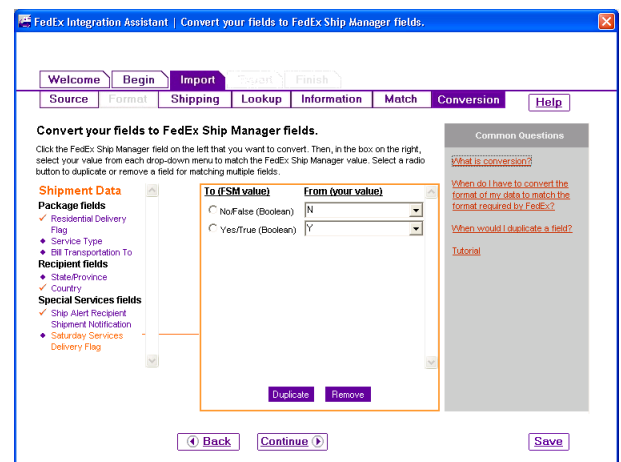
FedEx Integration Assistant | Convert your fields to FedEx Ship Manager fields.

Welcome | Begin | Import | Export | Finish

Source | Format | Shipping | Lookup | Information | Match | Conversion

Help

Convert your fields to FedEx Ship Manager fields.

Click the FedEx Ship Manager field on the left that you want to convert. Then, in the box on the right, select your value from each drop-down menu to match the FedEx Ship Manager value. Select a radio button to duplicate or remove a field for matching multiple fields.

Shipment Data

Package fields
✓ Residential Delivery Flag
◆ Service Type
◆ Bill Transportation To

Recipient fields
◆ State/Province
✓ Country

Special Services fields
✓ Ship Alert Recipient Shipment Notification
◆ Saturday Services Delivery Flag

| To (FSM value) | From (your value) |
|---|---|
| No/False (Boolean) | N |
| Yes/True (Boolean) | Y |

Duplicate | Remove

Common Questions

What is conversion?

When do I have to convert the format of my data to match the format required by FedEx?

When would I duplicate a field?

Tutorial

Back | Continue | Save